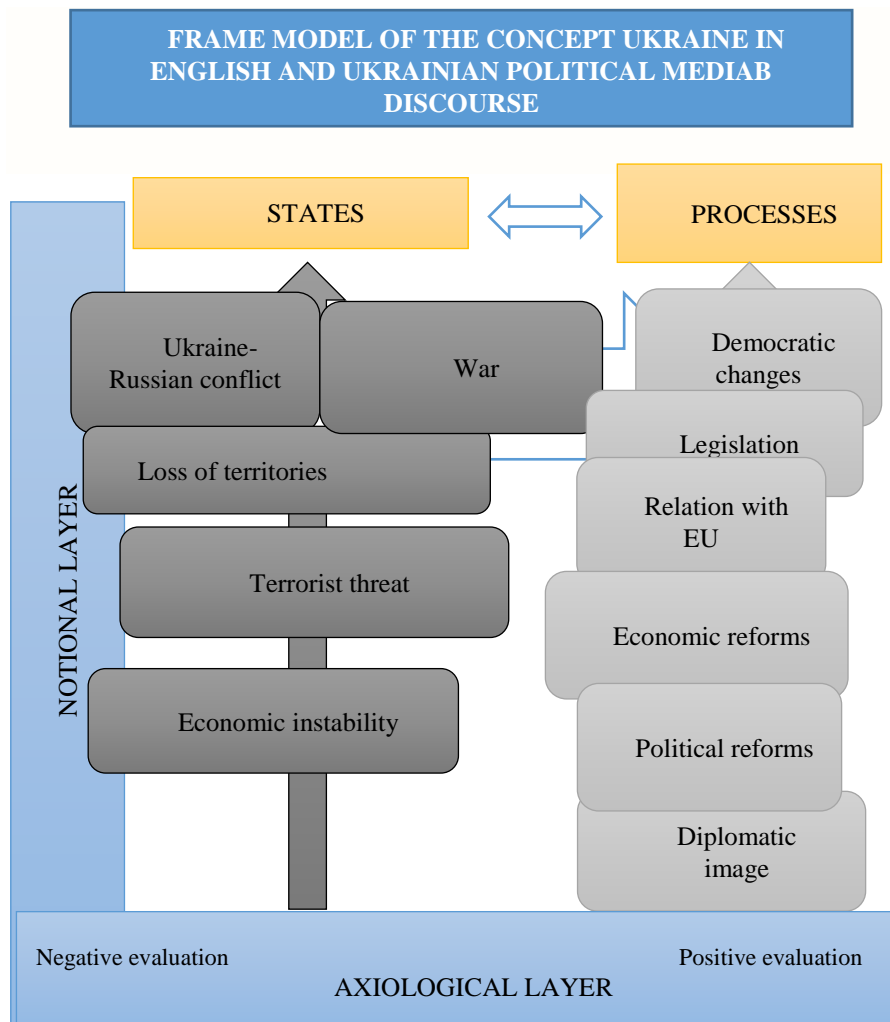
FRAME MODEL OF THE CONCEPT UKRAINE IN ENGLISH AND UKRAINIAN POLITICAL MEDIAB DISCOURSE

STATES

PROCESSES

NOTIONAL LAYER

Ukraine-Russian conflict

War

Loss of territories

Terrorist threat

Economic instability

Democratic changes

Legislation

Relation with EU

Economic reforms

Political reforms

Diplomatic image

Negative evaluation

Positive evaluation

AXIOLOGICAL LAYER